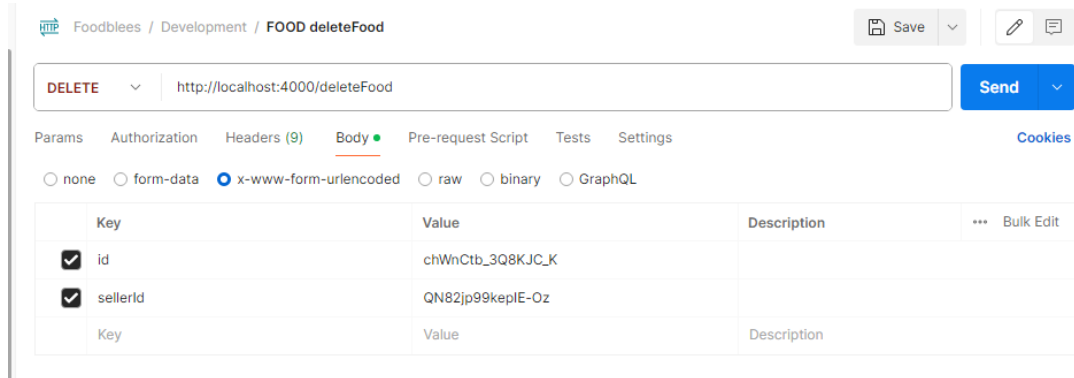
HTTP Foodblees / Development / FOOD deleteFood

Save

DELETE http://localhost:4000/deleteFood

Send

Params Authorization Headers (9) Body Pre-request Script Tests Settings Cookies

none form-data x-www-form-urlencoded raw binary GraphQL

| | Key | Value | Description | Bulk Edit |
|---|---|---|---|---|
| ☑ | id | chWnCtb_3Q8KJC_K | | |
| ☑ | sellerId | QN82jp99kepIE-Oz | | |
| | Key | Value | Description | |